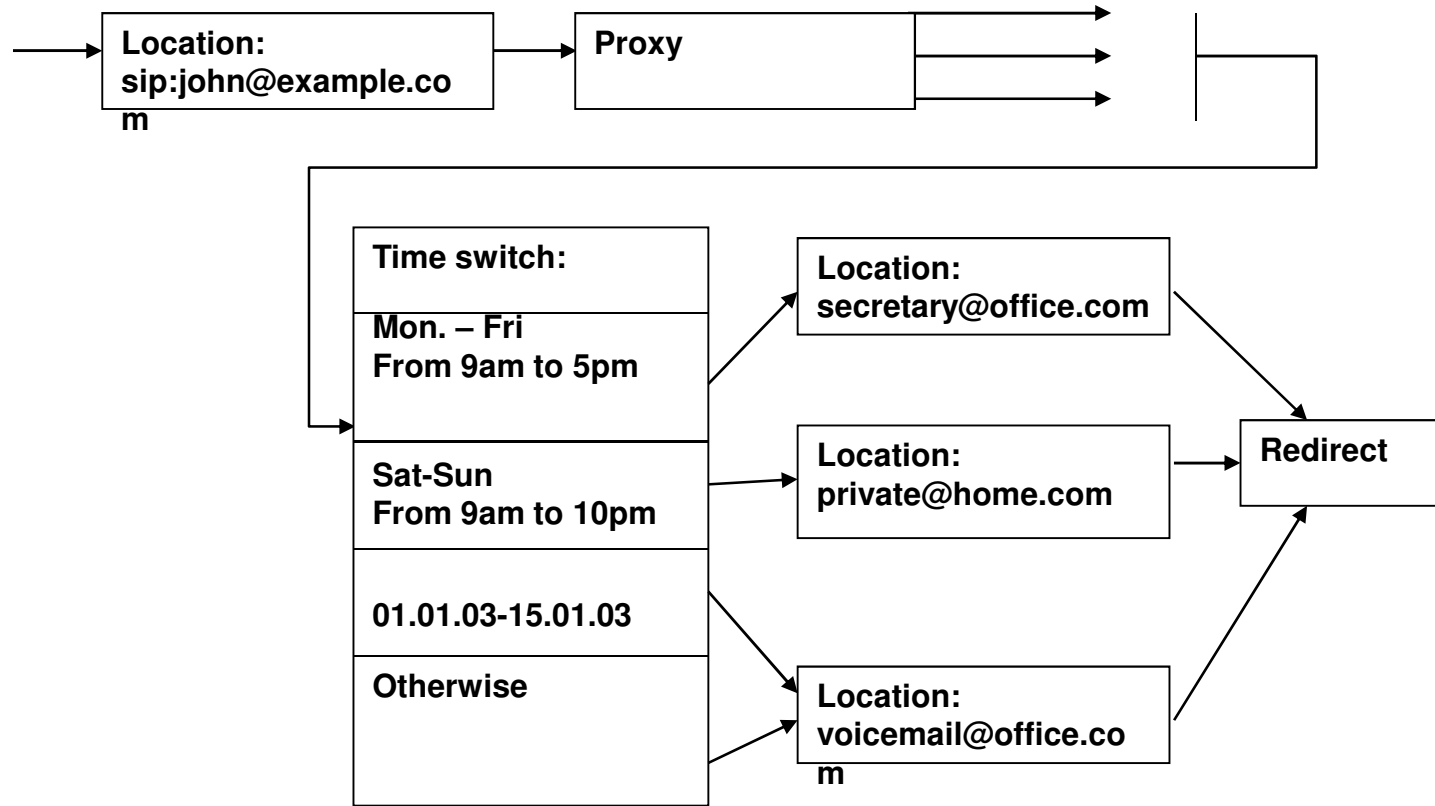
Location: sip:john@example.com

Proxy

Time switch:

Mon. – Fri
From 9am to 5pm

Sat-Sun
From 9am to 10pm

01.01.03-15.01.03

Otherwise

Location: secretary@office.com

Location: private@home.com

Location: voicemail@office.com

Redirect